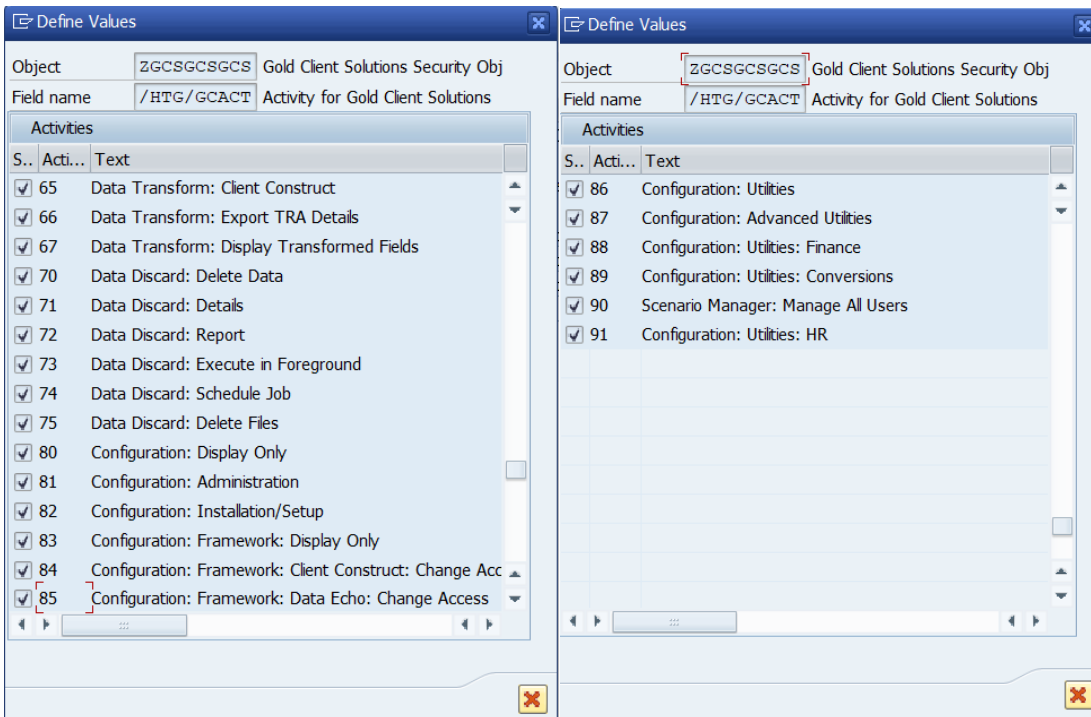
Define Values

Object ZGCSGCSGCS Gold Client Solutions Security Obj
Field name /HTG/GCACT Activity for Gold Client Solutions

Activities

| S.. | Acti... | Text |
|---|---|---|
| ☑ | 65 | Data Transform: Client Construct |
| ☑ | 66 | Data Transform: Export TRA Details |
| ☑ | 67 | Data Transform: Display Transformed Fields |
| ☑ | 70 | Data Discard: Delete Data |
| ☑ | 71 | Data Discard: Details |
| ☑ | 72 | Data Discard: Report |
| ☑ | 73 | Data Discard: Execute in Foreground |
| ☑ | 74 | Data Discard: Schedule Job |
| ☑ | 75 | Data Discard: Delete Files |
| ☑ | 80 | Configuration: Display Only |
| ☑ | 81 | Configuration: Administration |
| ☑ | 82 | Configuration: Installation/Setup |
| ☑ | 83 | Configuration: Framework: Display Only |
| ☑ | 84 | Configuration: Framework: Client Construct: Change Acc |
| ☑ | 85 | Configuration: Framework: Data Echo: Change Access |

Define Values

Object ZGCSGCSGCS Gold Client Solutions Security Obj
Field name /HTG/GCACT Activity for Gold Client Solutions

Activities

| S.. | Acti... | Text |
|---|---|---|
| ☑ | 86 | Configuration: Utilities |
| ☑ | 87 | Configuration: Advanced Utilities |
| ☑ | 88 | Configuration: Utilities: Finance |
| ☑ | 89 | Configuration: Utilities: Conversions |
| ☑ | 90 | Scenario Manager: Manage All Users |
| ☑ | 91 | Configuration: Utilities: HR |